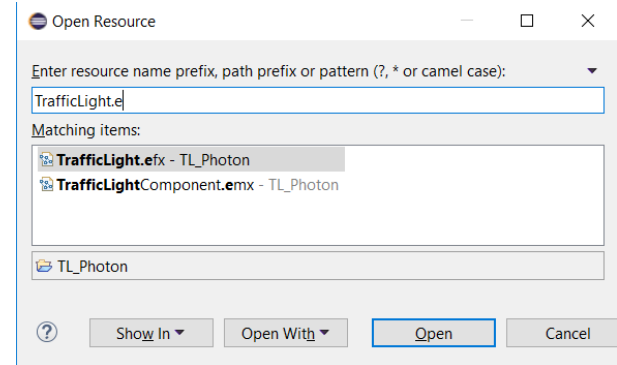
Open Resource

Enter resource name prefix, path prefix or pattern (?, * or camel case):

TrafficLight.e

Matching items:

TrafficLight.efx - TL_Photon
TrafficLightComponent.emx - TL_Photon

TL_Photon

?

Show In

Open With

Open

Cancel